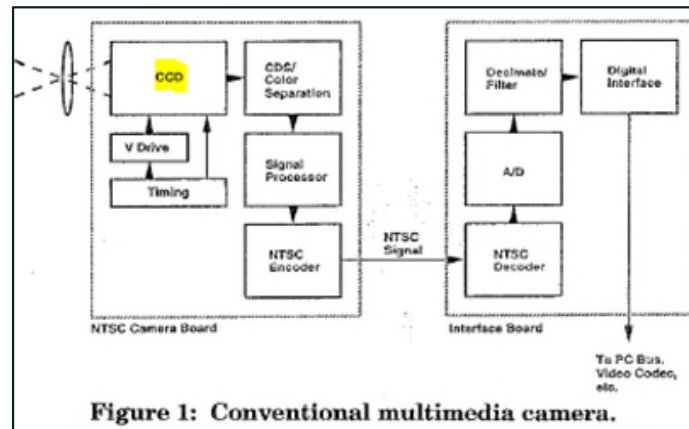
CCD

CDS/ Color Separation

V Drive

Timing

Signal Processor

NTSC Encoder

NTSC Camera Board

NTSC Signal

Decimate/ Filter

Digital Interface

A/D

NTSC Decoder

Interface Board

To PC Bus, Video Codec, etc.

Figure 1: Conventional multimedia camera.